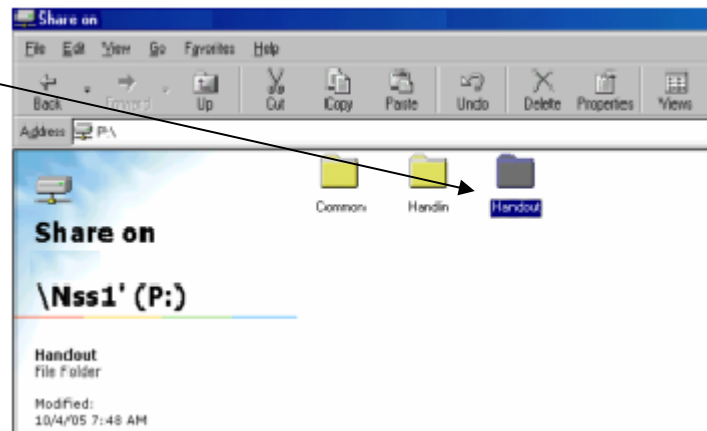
Share on

File Edit View Go Favorites Help

Back Forward Up Cut Copy Paste Undo Delete Properties Views

Address P:\

Common Handin Handout

Share on

\Nss1' (P:)

Handout
File Folder

Modified:
10/4/05 7:48 AM